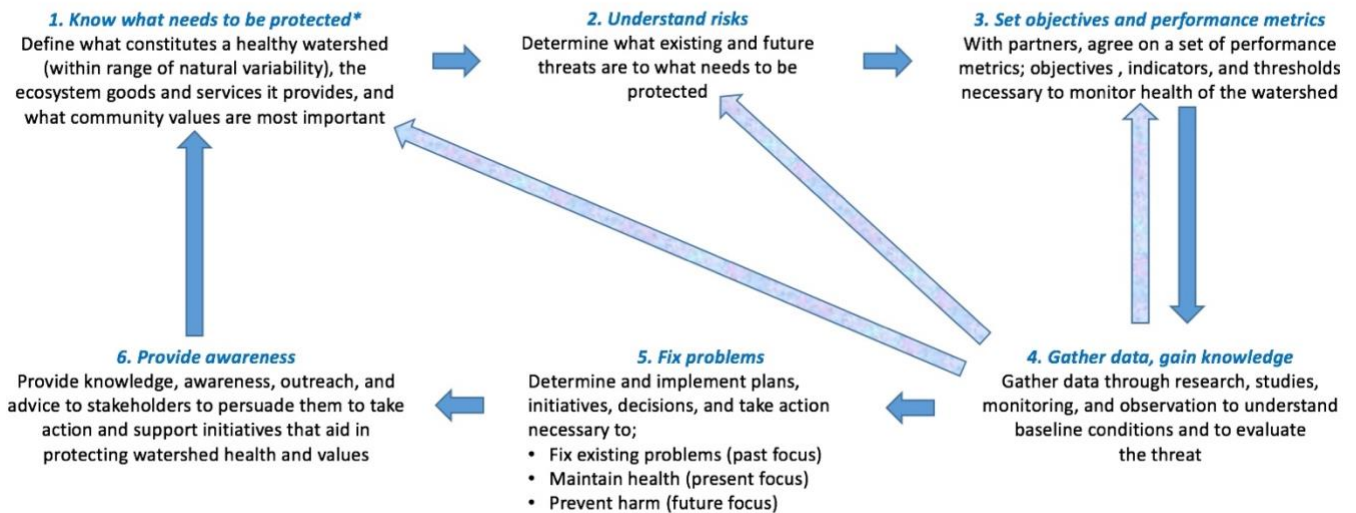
1. Know what needs to be protected*
Define what constitutes a healthy watershed (within range of natural variability), the ecosystem goods and services it provides, and what community values are most important

2. Understand risks
Determine what existing and future threats are to what needs to be protected

3. Set objectives and performance metrics
With partners, agree on a set of performance metrics; objectives , indicators, and thresholds necessary to monitor health of the watershed

4. Gather data, gain knowledge
Gather data through research, studies, monitoring, and observation to understand baseline conditions and to evaluate the threat

5. Fix problems
Determine and implement plans, initiatives, decisions, and take action necessary to;
• Fix existing problems (past focus)
• Maintain health (present focus)
• Prevent harm (future focus)

6. Provide awareness
Provide knowledge, awareness, outreach, and advice to stakeholders to persuade them to take action and support initiatives that aid in protecting watershed health and values